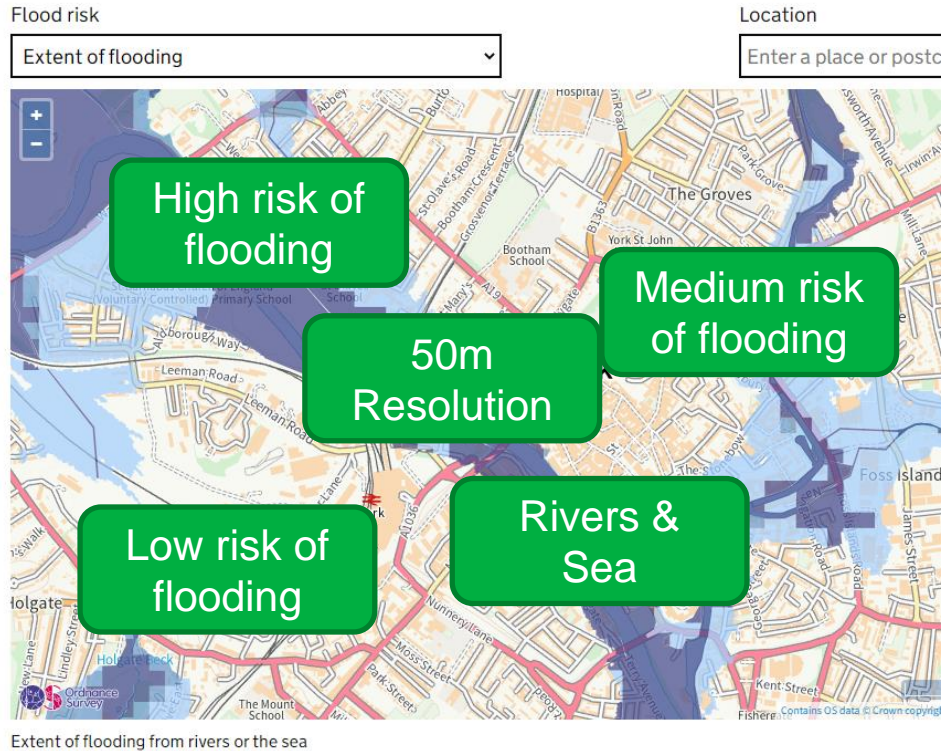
Flood risk

Extent of flooding

Location

Enter a place or postc

+
−

High risk of flooding

Medium risk of flooding

50m Resolution

Low risk of flooding

Rivers & Sea

Hospital
Abbey
St Olave's Road
Bootham Crescent
Grosvenor Terrace
B1363
Park Grove
The Groves
York St John
Bootham School
Primary School
School
A19
St Mary's
Leeman Road
Leeman Road
A1036
Nunnery Lane
Moss Street
Park Street
Holgate
Holgate Beck
Lindley Street
The Mount School
Foss Islands
James Street
Kent Street
Fishergate
Ordnance Survey
Contains OS data © Crown copyright

Extent of flooding from rivers or the sea